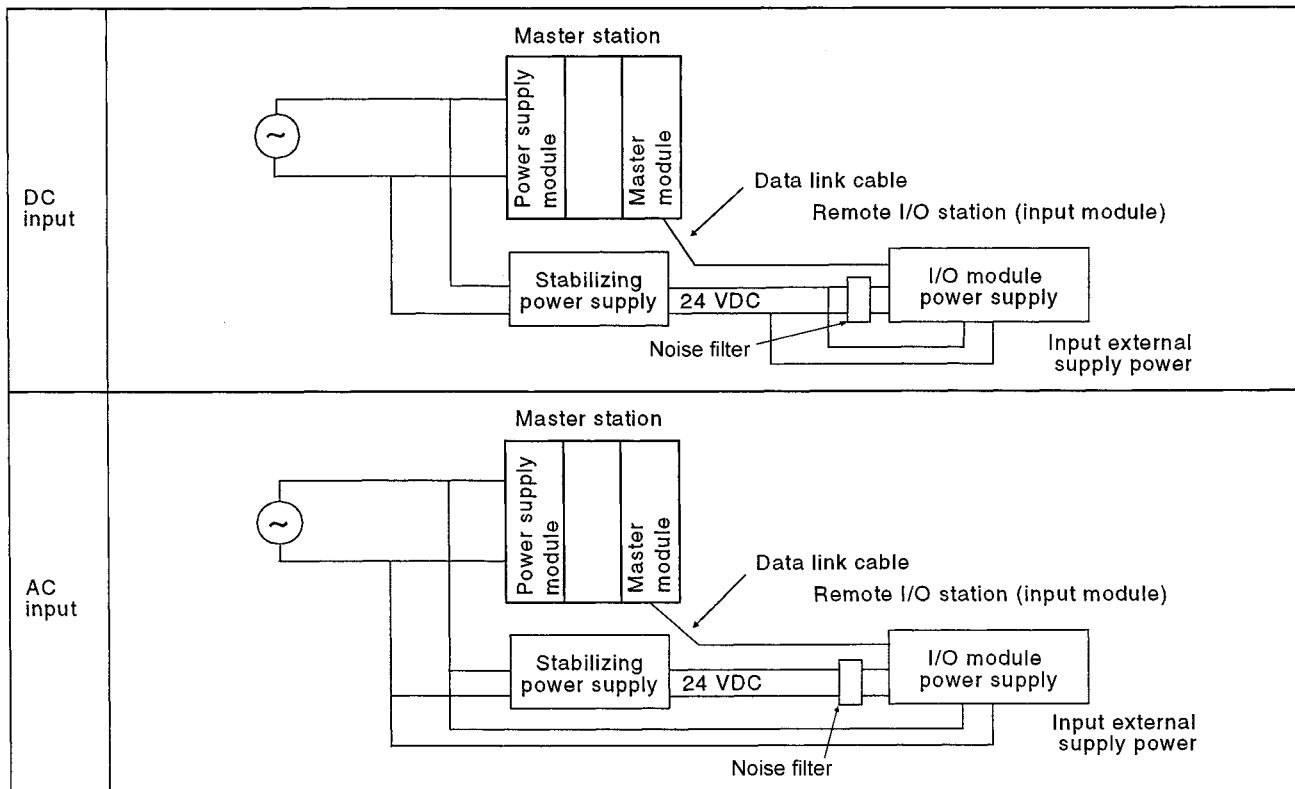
| DC input | Master station<br>Power supply module<br>Master module<br>Data link cable<br>Remote I/O station (input module)<br>Stabilizing power supply<br>24 VDC<br>I/O module power supply<br>Noise filter<br>Input external supply power |
|---|---|
| AC input | Master station<br>Power supply module<br>Master module<br>Data link cable<br>Remote I/O station (input module)<br>Stabilizing power supply<br>24 VDC<br>I/O module power supply<br>Input external supply power<br>Noise filter |